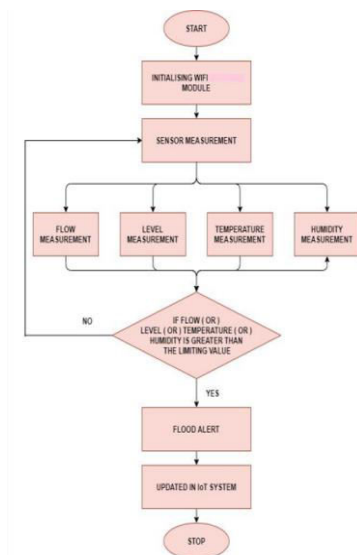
START

INITIALISING WIFI MODULE

SENSOR MEASUREMENT

FLOW MEASUREMENT

LEVEL MEASUREMENT

TEMPERATURE MEASUREMENT

HUMIDITY MEASUREMENT

NO

IF FLOW ( OR ) LEVEL ( OR ) TEMPERATURE ( OR ) HUMIDITY IS GREATER THAN THE LIMITING VALUE

YES

FLOOD ALERT

UPDATED IN IoT SYSTEM

STOP